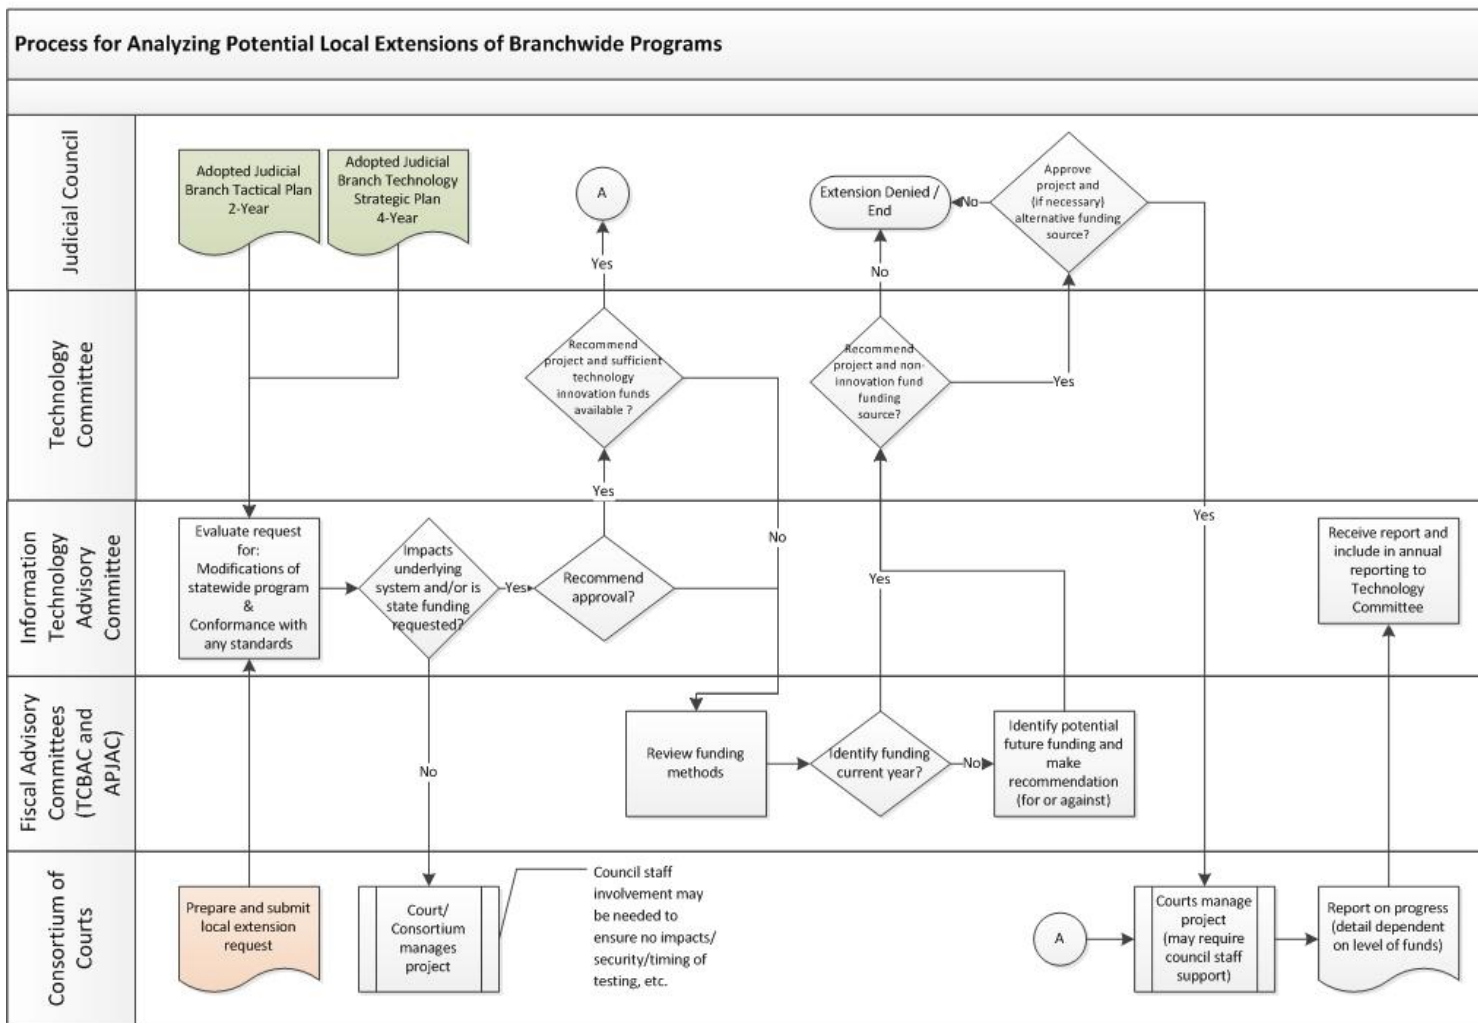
Process for Analyzing Potential Local Extensions of Branchwide Programs

Judicial Council

Adopted Judicial Branch Tactical Plan 2-Year

Adopted Judicial Branch Technology Strategic Plan 4-Year

A

Yes

Extension Denied / End

No

Approve project and (if necessary) alternative funding source?

No

Technology Committee

Recommend project and sufficient technology innovation funds available ?

Recommend project and non-innovation fund funding source?

Yes

Yes

No

Yes

Information Technology Advisory Committee

Evaluate request for: Modifications of statewide program & Conformance with any standards

Impacts underlying system and/or is state funding requested?

Yes

Recommend approval?

Yes

Receive report and include in annual reporting to Technology Committee

Fiscal Advisory Committees (TCBAC and APJAC)

No

Review funding methods

Identify funding current year?

No

Identify potential future funding and make recommendation (for or against)

Consortium of Courts

Prepare and submit local extension request

Court/ Consortium manages project

Council staff involvement may be needed to ensure no impacts/ security/timing of testing, etc.

A

Courts manage project (may require council staff support)

Report on progress (detail dependent on level of funds)